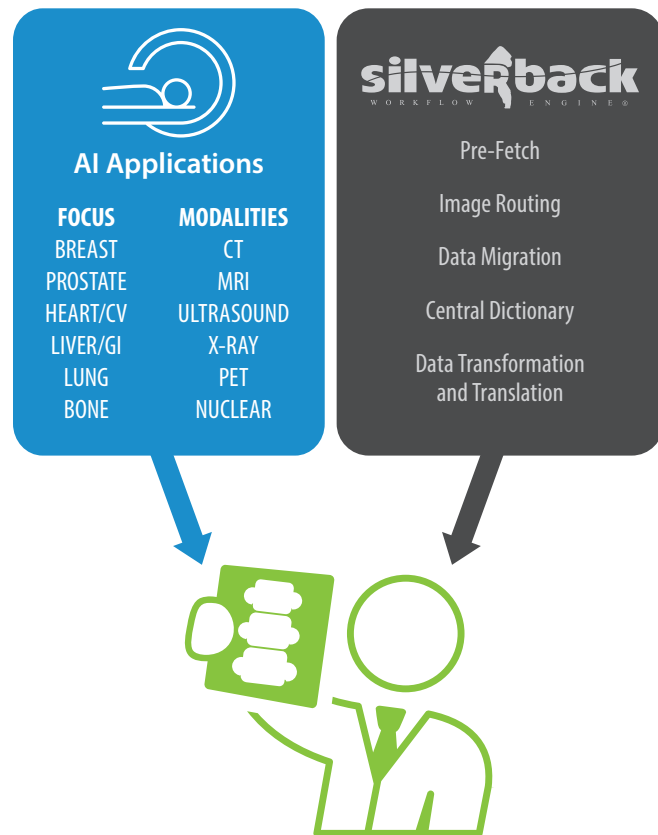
AI Applications

| FOCUS | MODALITIES |
|---|---|
| BREAST | CT |
| PROSTATE | MRI |
| HEART/CV | ULTRASOUND |
| LIVER/GI | X-RAY |
| LUNG | PET |
| BONE | NUCLEAR |

silverback
WORKFLOW ENGINE®

Pre-Fetch

Image Routing

Data Migration

Central Dictionary

Data Transformation and Translation